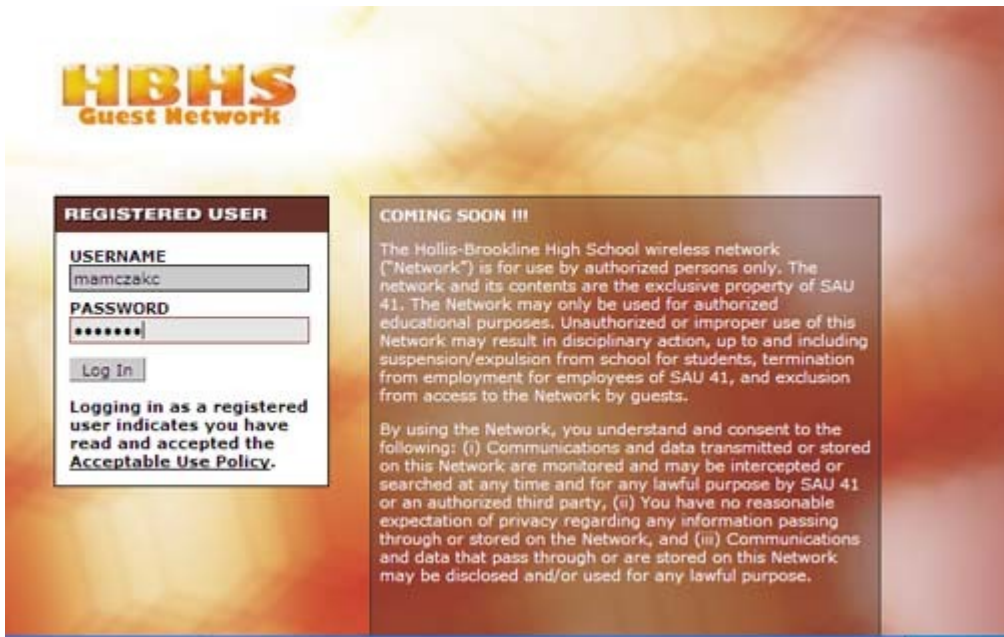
HBHS
Guest Network

REGISTERED USER

USERNAME
mamczakc
PASSWORD
•••••••

Log In

Logging in as a registered user indicates you have read and accepted the Acceptable Use Policy.

COMING SOON !!!

The Hollis-Brookline High School wireless network ("Network") is for use by authorized persons only. The network and its contents are the exclusive property of SAU 41. The Network may only be used for authorized educational purposes. Unauthorized or improper use of this Network may result in disciplinary action, up to and including suspension/expulsion from school for students, termination from employment for employees of SAU 41, and exclusion from access to the Network by guests.

By using the Network, you understand and consent to the following: (i) Communications and data transmitted or stored on this Network are monitored and may be intercepted or searched at any time and for any lawful purpose by SAU 41 or an authorized third party, (ii) You have no reasonable expectation of privacy regarding any information passing through or stored on the Network, and (iii) Communications and data that pass through or are stored on this Network may be disclosed and/or used for any lawful purpose.